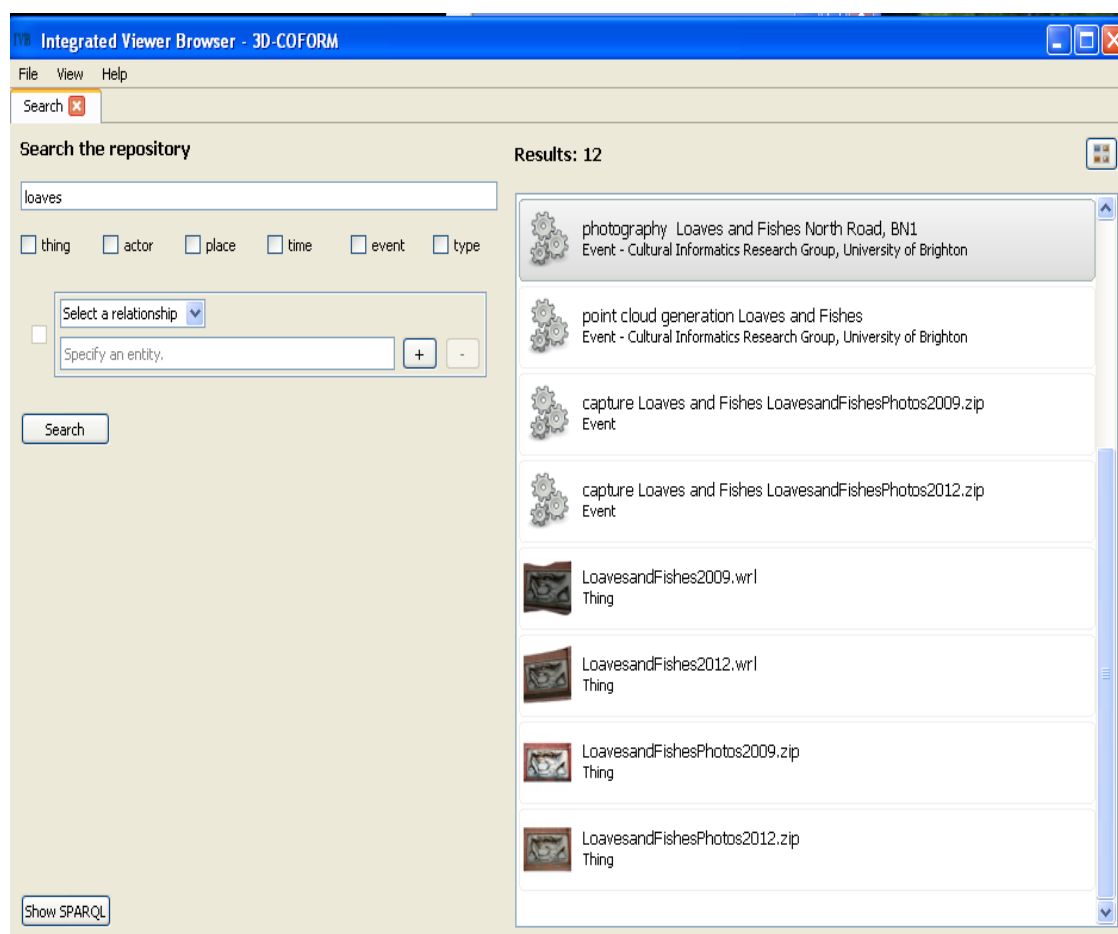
IVB Integrated Viewer Browser - 3D-COFORM

File View Help

Search

Search the repository

loaves

thing actor place time event type

Select a relationship

Specify an entity.

+ -

Search

Show SPARQL

Results: 12

photography Loaves and Fishes North Road, BN1
Event - Cultural Informatics Research Group, University of Brighton

point cloud generation Loaves and Fishes
Event - Cultural Informatics Research Group, University of Brighton

capture Loaves and Fishes LoavesandFishesPhotos2009.zip
Event

capture Loaves and Fishes LoavesandFishesPhotos2012.zip
Event

LoavesandFishes2009.wrl
Thing

LoavesandFishes2012.wrl
Thing

LoavesandFishesPhotos2009.zip
Thing

LoavesandFishesPhotos2012.zip
Thing